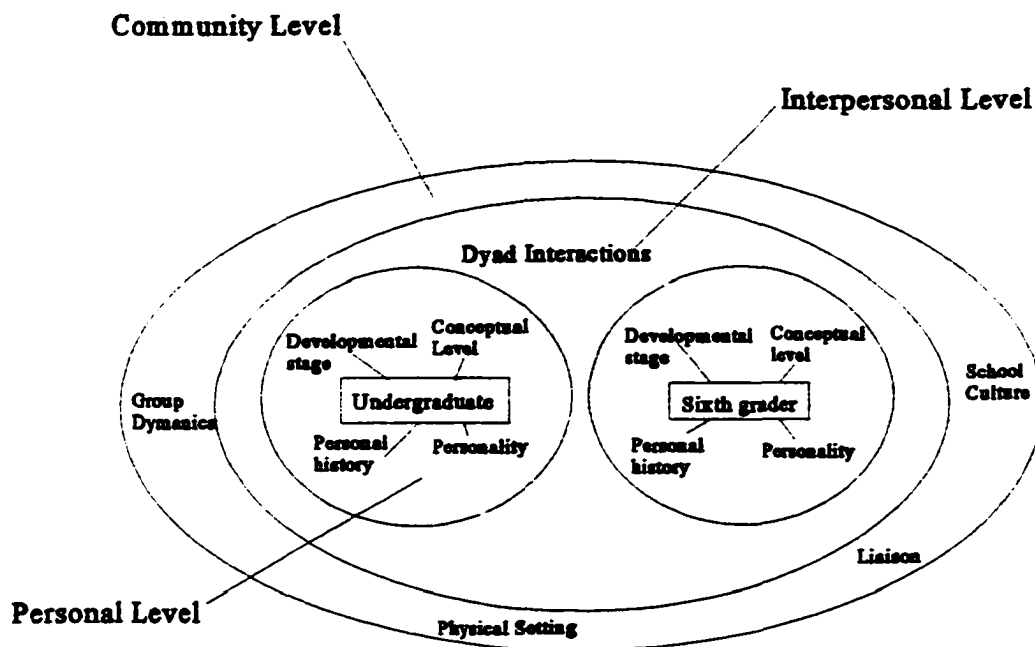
Community Level

Interpersonal Level

Dyad Interactions

Developmental stage

Conceptual Level

Undergraduate

Personal history

Personality

Developmental stage

Conceptual level

Sixth grader

Personal history

Personality

Group Dymanics

School Culture

Liaison

Personal Level

Physical Setting